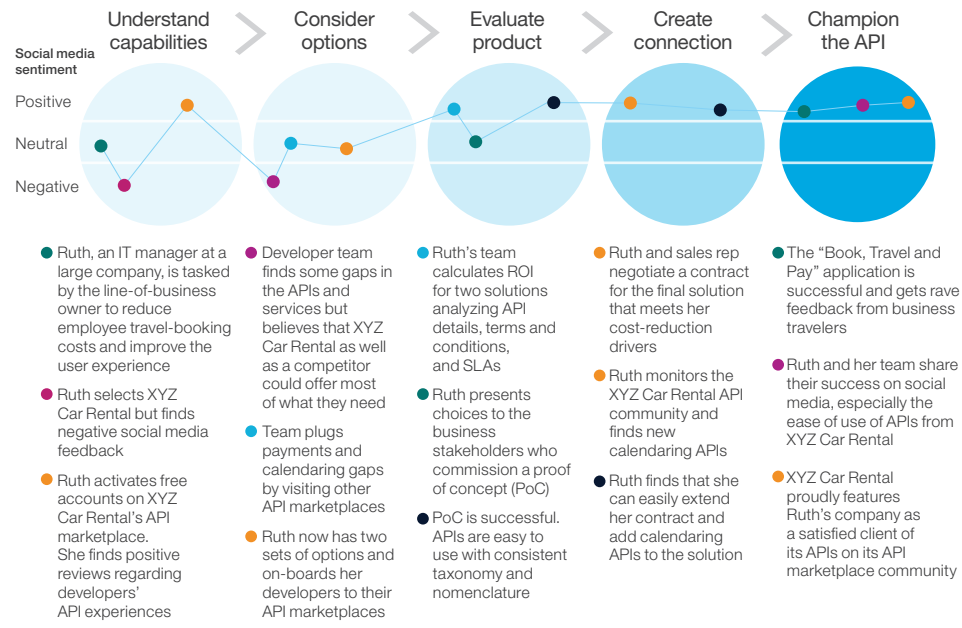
Understand capabilities

Consider options

Evaluate product

Create connection

Champion the API

Social media sentiment

Positive

Neutral

Negative

Ruth, an IT manager at a large company, is tasked by the line-of-business owner to reduce employee travel-booking costs and improve the user experience

Ruth selects XYZ Car Rental but finds negative social media feedback

Ruth activates free accounts on XYZ Car Rental's API marketplace. She finds positive reviews regarding developers' API experiences

Developer team finds some gaps in the APIs and services but believes that XYZ Car Rental as well as a competitor could offer most of what they need

Team plugs payments and calendaring gaps by visiting other API marketplaces

Ruth now has two sets of options and on-boards her developers to their API marketplaces

Ruth's team calculates ROI for two solutions analyzing API details, terms and conditions, and SLAs

Ruth presents choices to the business stakeholders who commission a proof of concept (PoC)

PoC is successful. APIs are easy to use with consistent taxonomy and nomenclature

Ruth and sales rep negotiate a contract for the final solution that meets her cost-reduction drivers

Ruth monitors the XYZ Car Rental API community and finds new calendaring APIs

Ruth finds that she can easily extend her contract and add calendaring APIs to the solution

The "Book, Travel and Pay" application is successful and gets rave feedback from business travelers

Ruth and her team share their success on social media, especially the ease of use of APIs from XYZ Car Rental

XYZ Car Rental proudly features Ruth's company as a satisfied client of its APIs on its API marketplace community